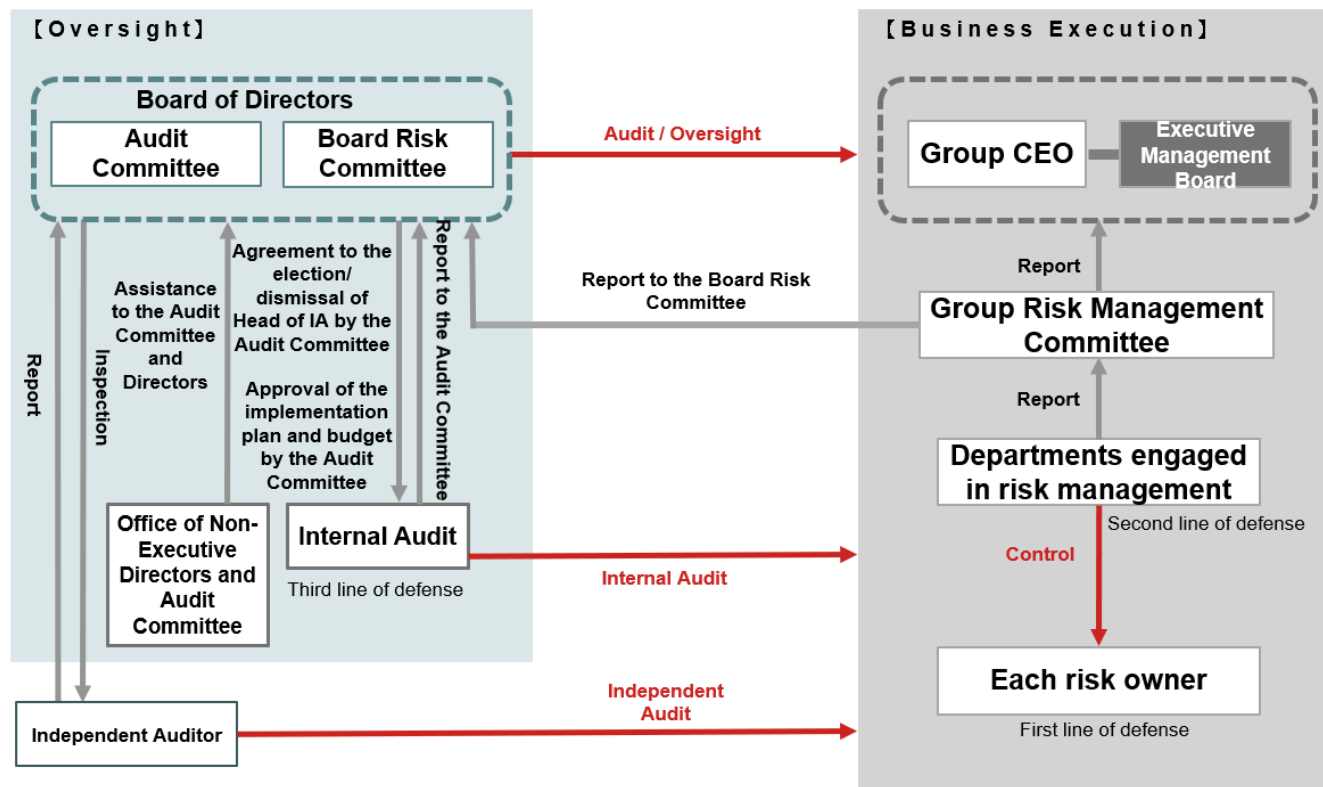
【Oversight】

Board of Directors

Audit Committee

Board Risk Committee

Audit / Oversight

【Business Execution】

Group CEO

Executive Management Board

Report

Report to the Board Risk Committee

Group Risk Management Committee

Report

Departments engaged in risk management

Second line of defense

Control

Each risk owner

First line of defense

Report

Inspection

Assistance to the Audit Committee and Directors

Agreement to the election/ dismissal of Head of IA by the Audit Committee

Approval of the implementation plan and budget by the Audit Committee

Report to the Audit Committee

Office of Non-Executive Directors and Audit Committee

Internal Audit

Third line of defense

Internal Audit

Independent Auditor

Independent Audit